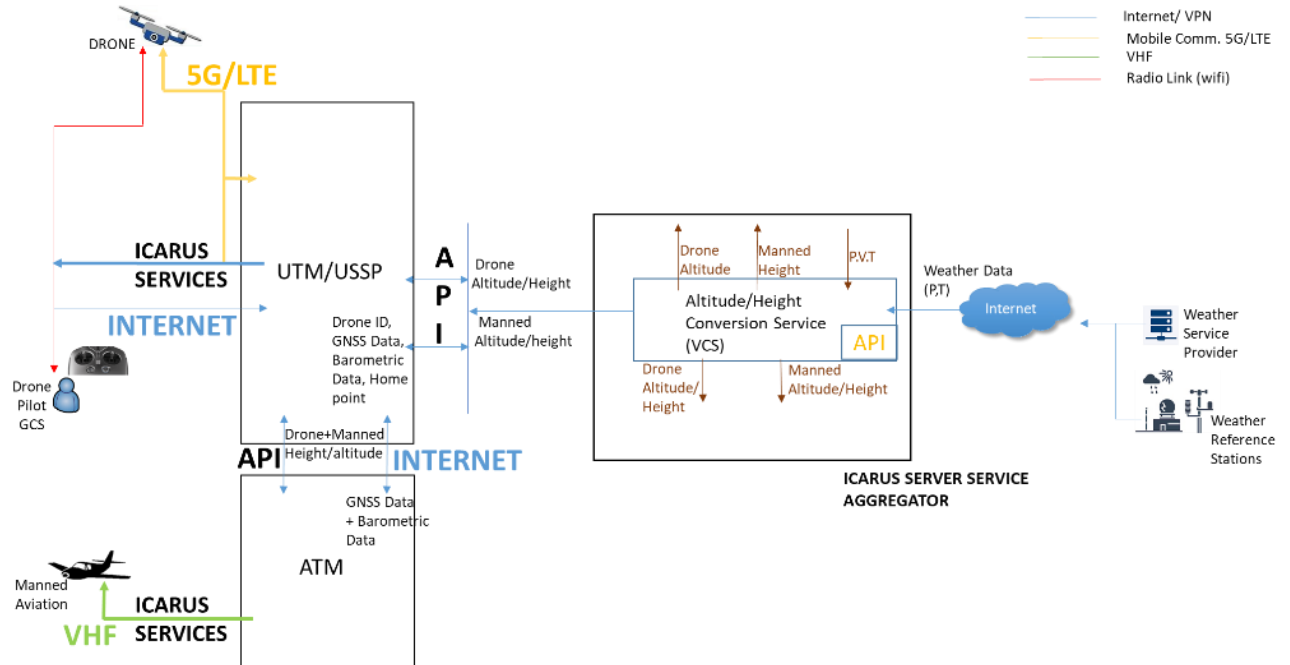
Internet/ VPN
Mobile Comm. 5G/LTE
VHF
Radio Link (wifi)

DRONE

5G/LTE

ICARUS SERVICES

UTM/USSP

INTERNET

A P I

Drone Altitude/Height

Manned Altitude/height

Drone ID, GNSS Data, Barometric Data, Home point

Drone Pilot GCS

Drone+Manned Height/altitude

API

INTERNET

GNSS Data + Barometric Data

ATM

Manned Aviation

VHF

ICARUS SERVICES

Drone Altitude

Manned Height

P.V.T

Altitude/Height Conversion Service (VCS)

API

Drone Altitude/ Height

Manned Altitude/Height

ICARUS SERVER SERVICE AGGREGATOR

Weather Data (P,T)

Internet

Weather Service Provider

Weather Reference Stations